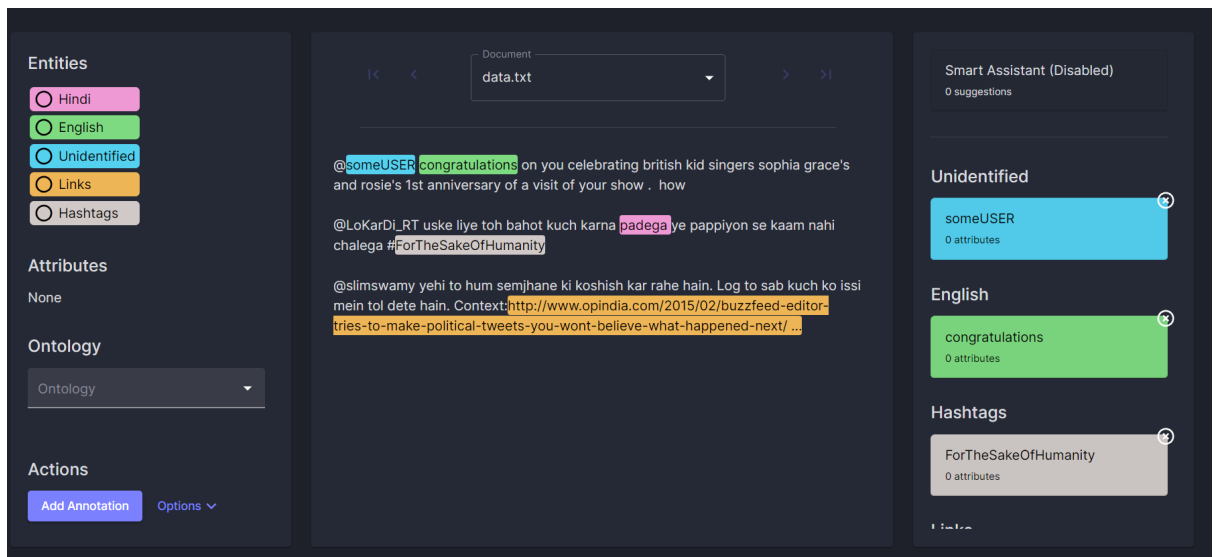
Entities
Hindi
English
Unidentified
Links
Hashtags

Attributes
None

Ontology
Ontology

Actions
Add Annotation
Options

Document
data.txt

@someUSER congratulations on you celebrating british kid singers sophia grace's and rosie's 1st anniversary of a visit of your show . how

@LoKarDi_RT uske liye toh bahot kuch karna padega ye pappiyon se kaam nahi chalega #ForTheSakeOfHumanity

@slimswamy yehi to hum semjhane ki koshish kar rahe hain. Log to sab kuch ko issi mein tol dete hain. Context:http://www.opindia.com/2015/02/buzzfeed-editor-tries-to-make-political-tweets-you-wont-believe-what-happened-next/ ...

Smart Assistant (Disabled)
0 suggestions

Unidentified
someUSER
0 attributes

English
congratulations
0 attributes

Hashtags
ForTheSakeOfHumanity
0 attributes

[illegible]